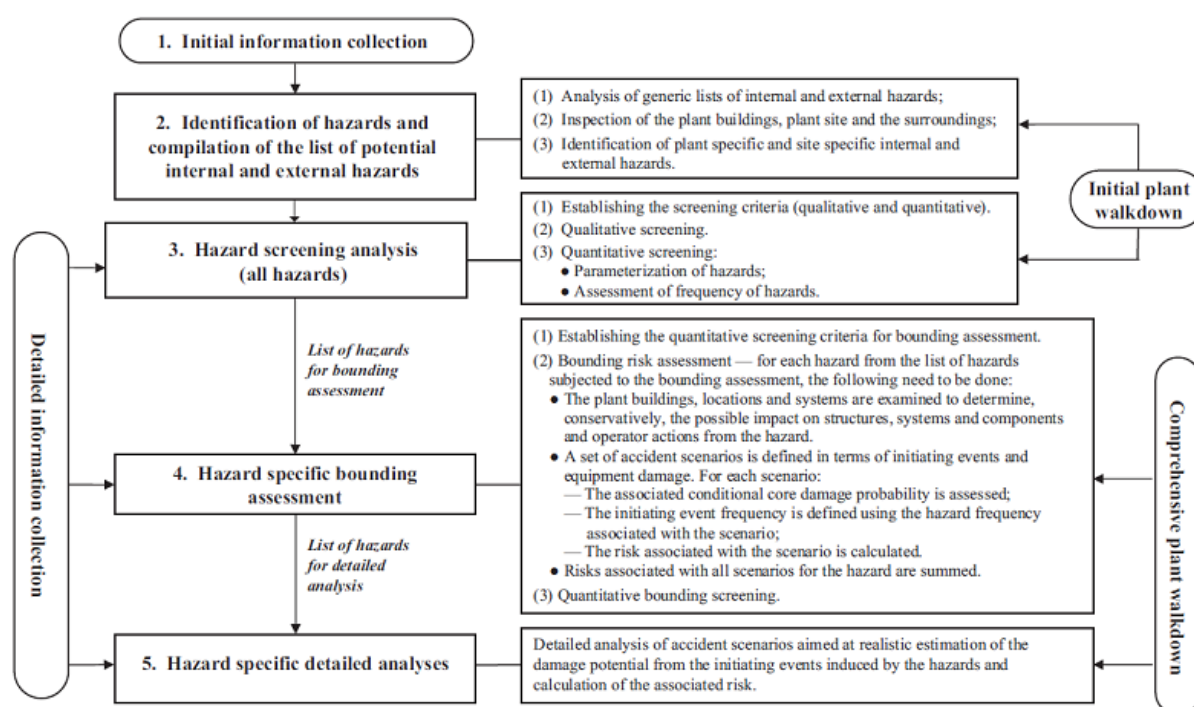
1. Initial information collection

2. Identification of hazards and compilation of the list of potential internal and external hazards

(1) Analysis of generic lists of internal and external hazards;
(2) Inspection of the plant buildings, plant site and the surroundings;
(3) Identification of plant specific and site specific internal and external hazards.

Initial plant walkdown

3. Hazard screening analysis (all hazards)

(1) Establishing the screening criteria (qualitative and quantitative).
(2) Qualitative screening.
(3) Quantitative screening:
● Parameterization of hazards;
● Assessment of frequency of hazards.

Detailed information collection

List of hazards for bounding assessment

(1) Establishing the quantitative screening criteria for bounding assessment.
(2) Bounding risk assessment — for each hazard from the list of hazards subjected to the bounding assessment, the following need to be done:
● The plant buildings, locations and systems are examined to determine, conservatively, the possible impact on structures, systems and components and operator actions from the hazard.
● A set of accident scenarios is defined in terms of initiating events and equipment damage. For each scenario:
— The associated conditional core damage probability is assessed;
— The initiating event frequency is defined using the hazard frequency associated with the scenario;
— The risk associated with the scenario is calculated.
● Risks associated with all scenarios for the hazard are summed.
(3) Quantitative bounding screening.

Comprehensive plant walkdown

4. Hazard specific bounding assessment

List of hazards for detailed analysis

5. Hazard specific detailed analyses

Detailed analysis of accident scenarios aimed at realistic estimation of the damage potential from the initiating events induced by the hazards and calculation of the associated risk.